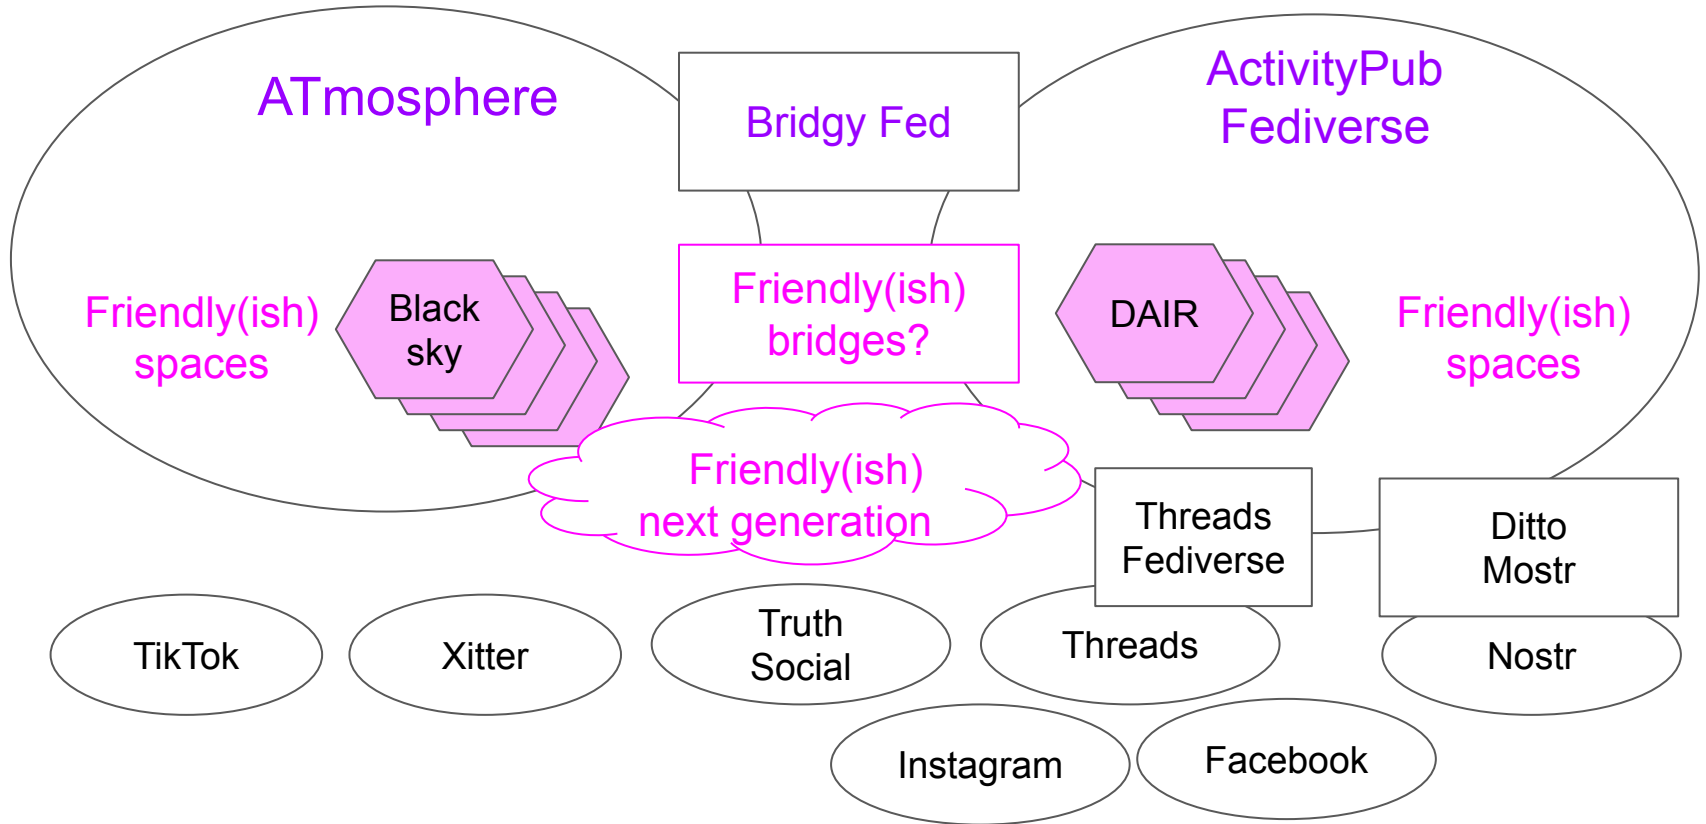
ATmosphere

Bridgy Fed

ActivityPub Fediverse

Friendly(ish) spaces

Black sky

Friendly(ish) bridges?

DAIR

Friendly(ish) spaces

Friendly(ish) next generation

Threads Fediverse

Ditto Mostr

TikTok

Xitter

Truth Social

Threads

Nostr

Instagram

Facebook